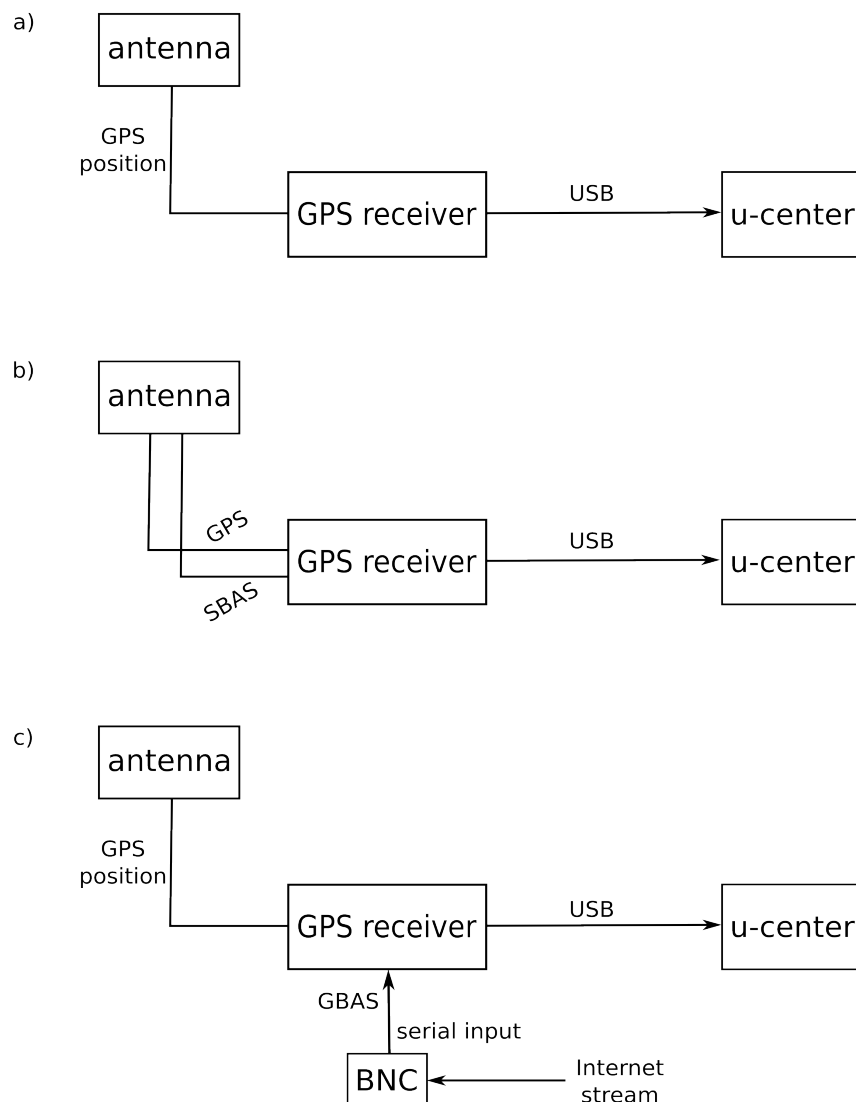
a)

antenna

GPS position

GPS receiver

USB

u-center

b)

antenna

GPS

SBAS

GPS receiver

USB

u-center

c)

antenna

GPS position

GPS receiver

USB

u-center

GBAS

serial input

BNC

Internet stream